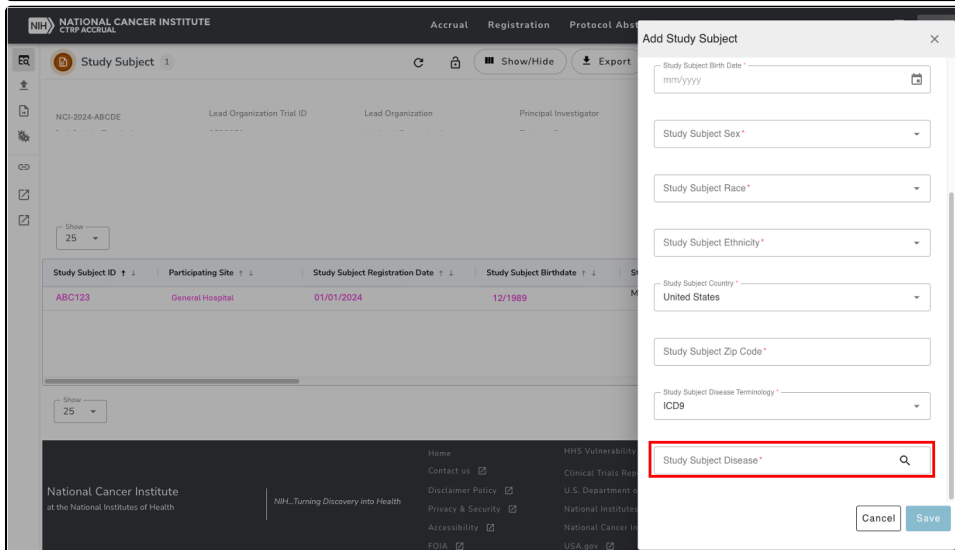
NIH NATIONAL CANCER INSTITUTE CTRP ACCRUAL

Accrual Registration Protocol Abst

Study Subject 1

Show/Hide Export

NCI-2024-ABCDE

Lead Organization Trial ID

Lead Organization

Principal Investigator

Show 25

| Study Subject ID ↑ ↓ | Participating Site ↑ ↓ | Study Subject Registration Date ↑ ↓ | Study Subject Birthdate ↑ ↓ | St |
|---|---|---|---|---|
| ABC123 | General Hospital | 01/01/2024 | 12/1989 | M |

Show 25

National Cancer Institute
at the National Institutes of Health

NIH...Turning Discovery into Health

Home
Contact us
Disclaimer Policy
Privacy & Security
Accessibility
FOIA

HHS Vulnerability
Clinical Trials Rep
U.S. Department o
National Institutes
National Cancer In
USA.gov

Add Study Subject

Study Subject Birth Date *
mm/yyyy

Study Subject Sex*

Study Subject Race*

Study Subject Ethnicity*

Study Subject Country *
United States

Study Subject Zip Code*

Study Subject Disease Terminology *
ICD9

Study Subject Disease*

Cancel Save